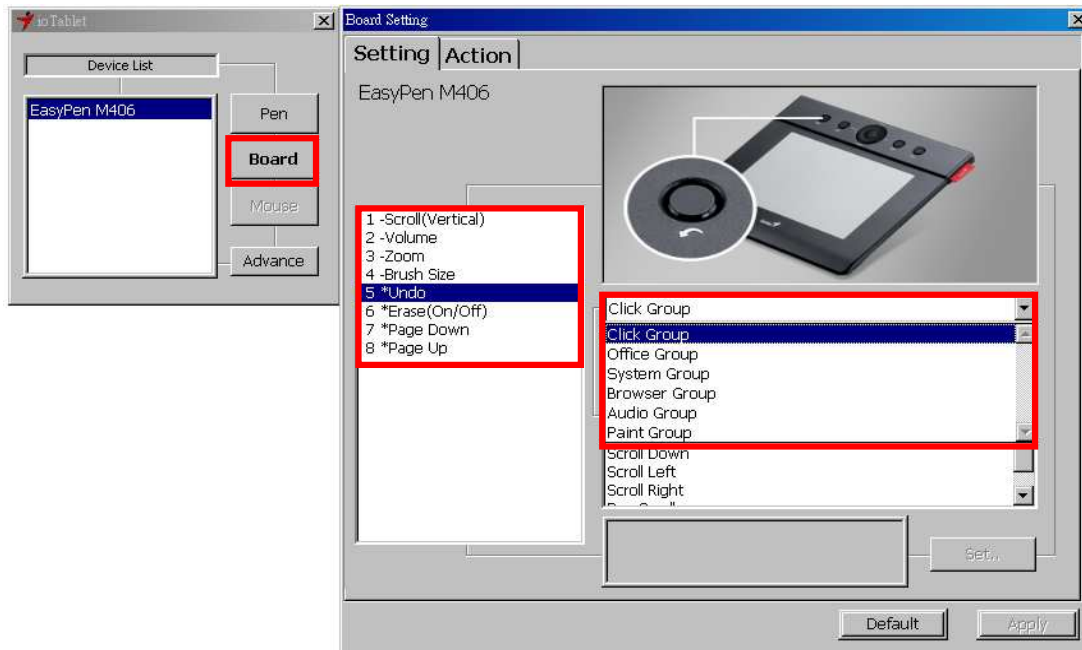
ioTablet

Device List

EasyPen M406

Pen

Board

Mouse

Advance

Board Setting

Setting Action

EasyPen M406

1 -Scroll(Vertical)
2 -Volume
3 -Zoom
4 -Brush Size
5 *Undo
6 *Erase(On/Off)
7 *Page Down
8 *Page Up

Click Group

Click Group
Office Group
System Group
Browser Group
Audio Group
Paint Group

Scroll Down
Scroll Left
Scroll Right

Set...

Default

Apply